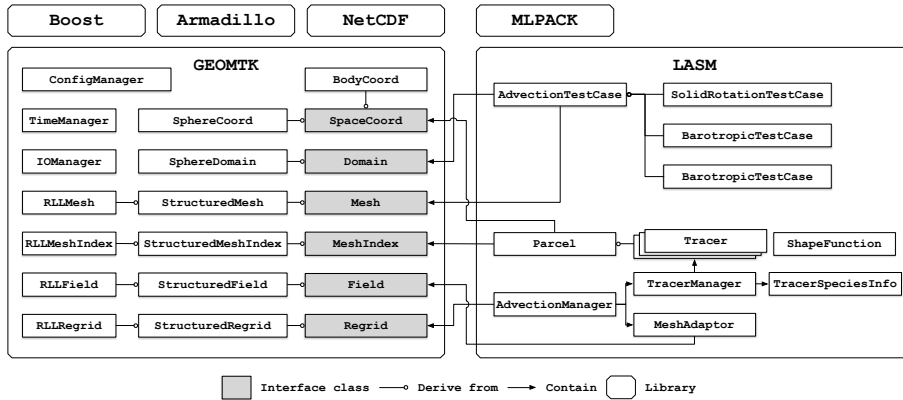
Boost
Armadillo
NetCDF
MLPACK

GEOMTK
ConfigManager
BodyCoord
TimeManager
SphereCoord
SpaceCoord
IOManager
SphereDomain
Domain
RLLMesh
StructuredMesh
Mesh
RLLMeshIndex
StructuredMeshIndex
MeshIndex
RLLField
StructuredField
Field
RLLRegrid
StructuredRegrid
Regrid

LASM
AdvectionTestCase
SolidRotationTestCase
BarotropicTestCase
BarotropicTestCase
Parcel
Tracer
ShapeFunction
AdvectionManager
TracerManager
TracerSpeciesInfo
MeshAdaptor

Interface class
Derive from
Contain
Library